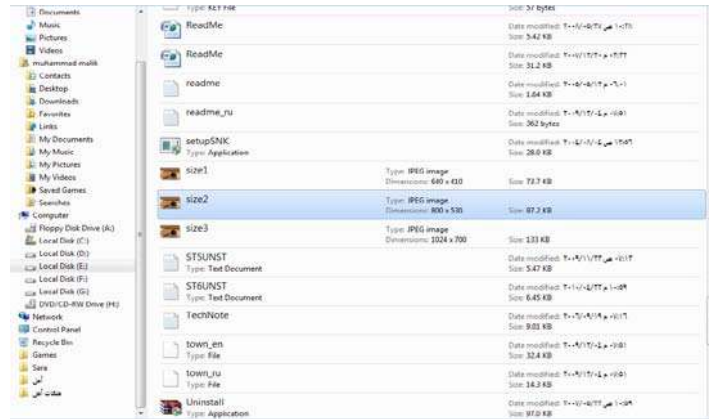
Documents
Music
Pictures
Videos
muhammad malik
Contacts
Desktop
Downloads
Favorites
Links
My Documents
My Music
My Pictures
My Videos
Saved Games
Searches
Computer
Floppy Disk Drive (A:)
Local Disk (C:)
Local Disk (D:)
Local Disk (E:)
Local Disk (F:)
Local Disk (G:)
DVD/CD-RW Drive (H:)
Network
Control Panel
Recycle Bin
Games
Sara
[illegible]
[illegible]

Type: KEY File
Size: 57 bytes
ReadMe
Date modified: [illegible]
Size: 5.42 KB
ReadMe
Date modified: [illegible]
Size: 31.2 KB
readme
Date modified: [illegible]
Size: 1.64 KB
readme_ru
Date modified: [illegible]
Size: 362 bytes
setupSNK
Type: Application
Date modified: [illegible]
Size: 28.0 KB
size1
Type: JPEG image
Dimensions: 640 x 410
Size: 73.7 KB
size2
Type: JPEG image
Dimensions: 800 x 530
Size: 87.2 KB
size3
Type: JPEG image
Dimensions: 1024 x 700
Size: 133 KB
STSUNST
Type: Text Document
Date modified: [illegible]
Size: 5.47 KB
ST6UNST
Type: Text Document
Date modified: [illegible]
Size: 6.45 KB
TechNote
Date modified: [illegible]
Size: 9.01 KB
town_en
Type: File
Date modified: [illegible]
Size: 32.4 KB
town_ru
Type: File
Date modified: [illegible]
Size: 14.3 KB
Uninstall
Type: Application
Date modified: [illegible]
Size: 97.0 KB